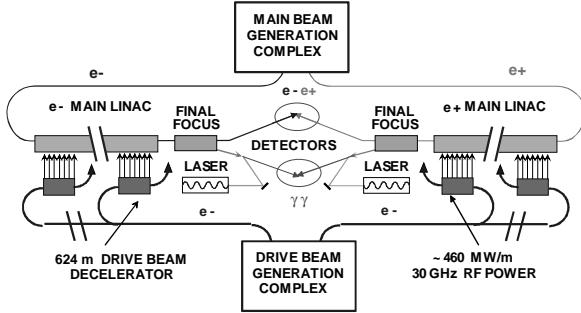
MAIN BEAM GENERATION COMPLEX

e-

e+

e - MAIN LINAC

FINAL FOCUS

e - e+

FINAL FOCUS

e+ MAIN LINAC

DETECTORS

LASER

LASER

$\gamma\gamma$

e -

e -

624 m DRIVE BEAM DECELERATOR

DRIVE BEAM GENERATION COMPLEX

~ 460 MW/m 30 GHz RF POWER